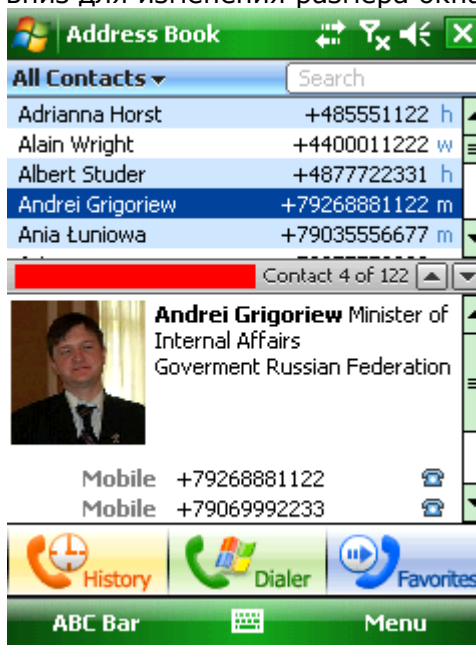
низ для изменения размера окн

Address Book

All Contacts ▾ Search

| | |
|---|---|
| Adrianna Horst | +485551122 h |
| Alain Wright | +4400011222 w |
| Albert Studer | +4877722331 h |
| Andrei Grigoriew | +79268881122 m |
| Ania Łuniowa | +79035556677 m |

Contact 4 of 122

**Andrei Grigoriew** Minister of Internal Affairs Goverment Russian Federation

Mobile +79268881122
Mobile +79069992233

History Dialer Favorites

ABC Bar Menu